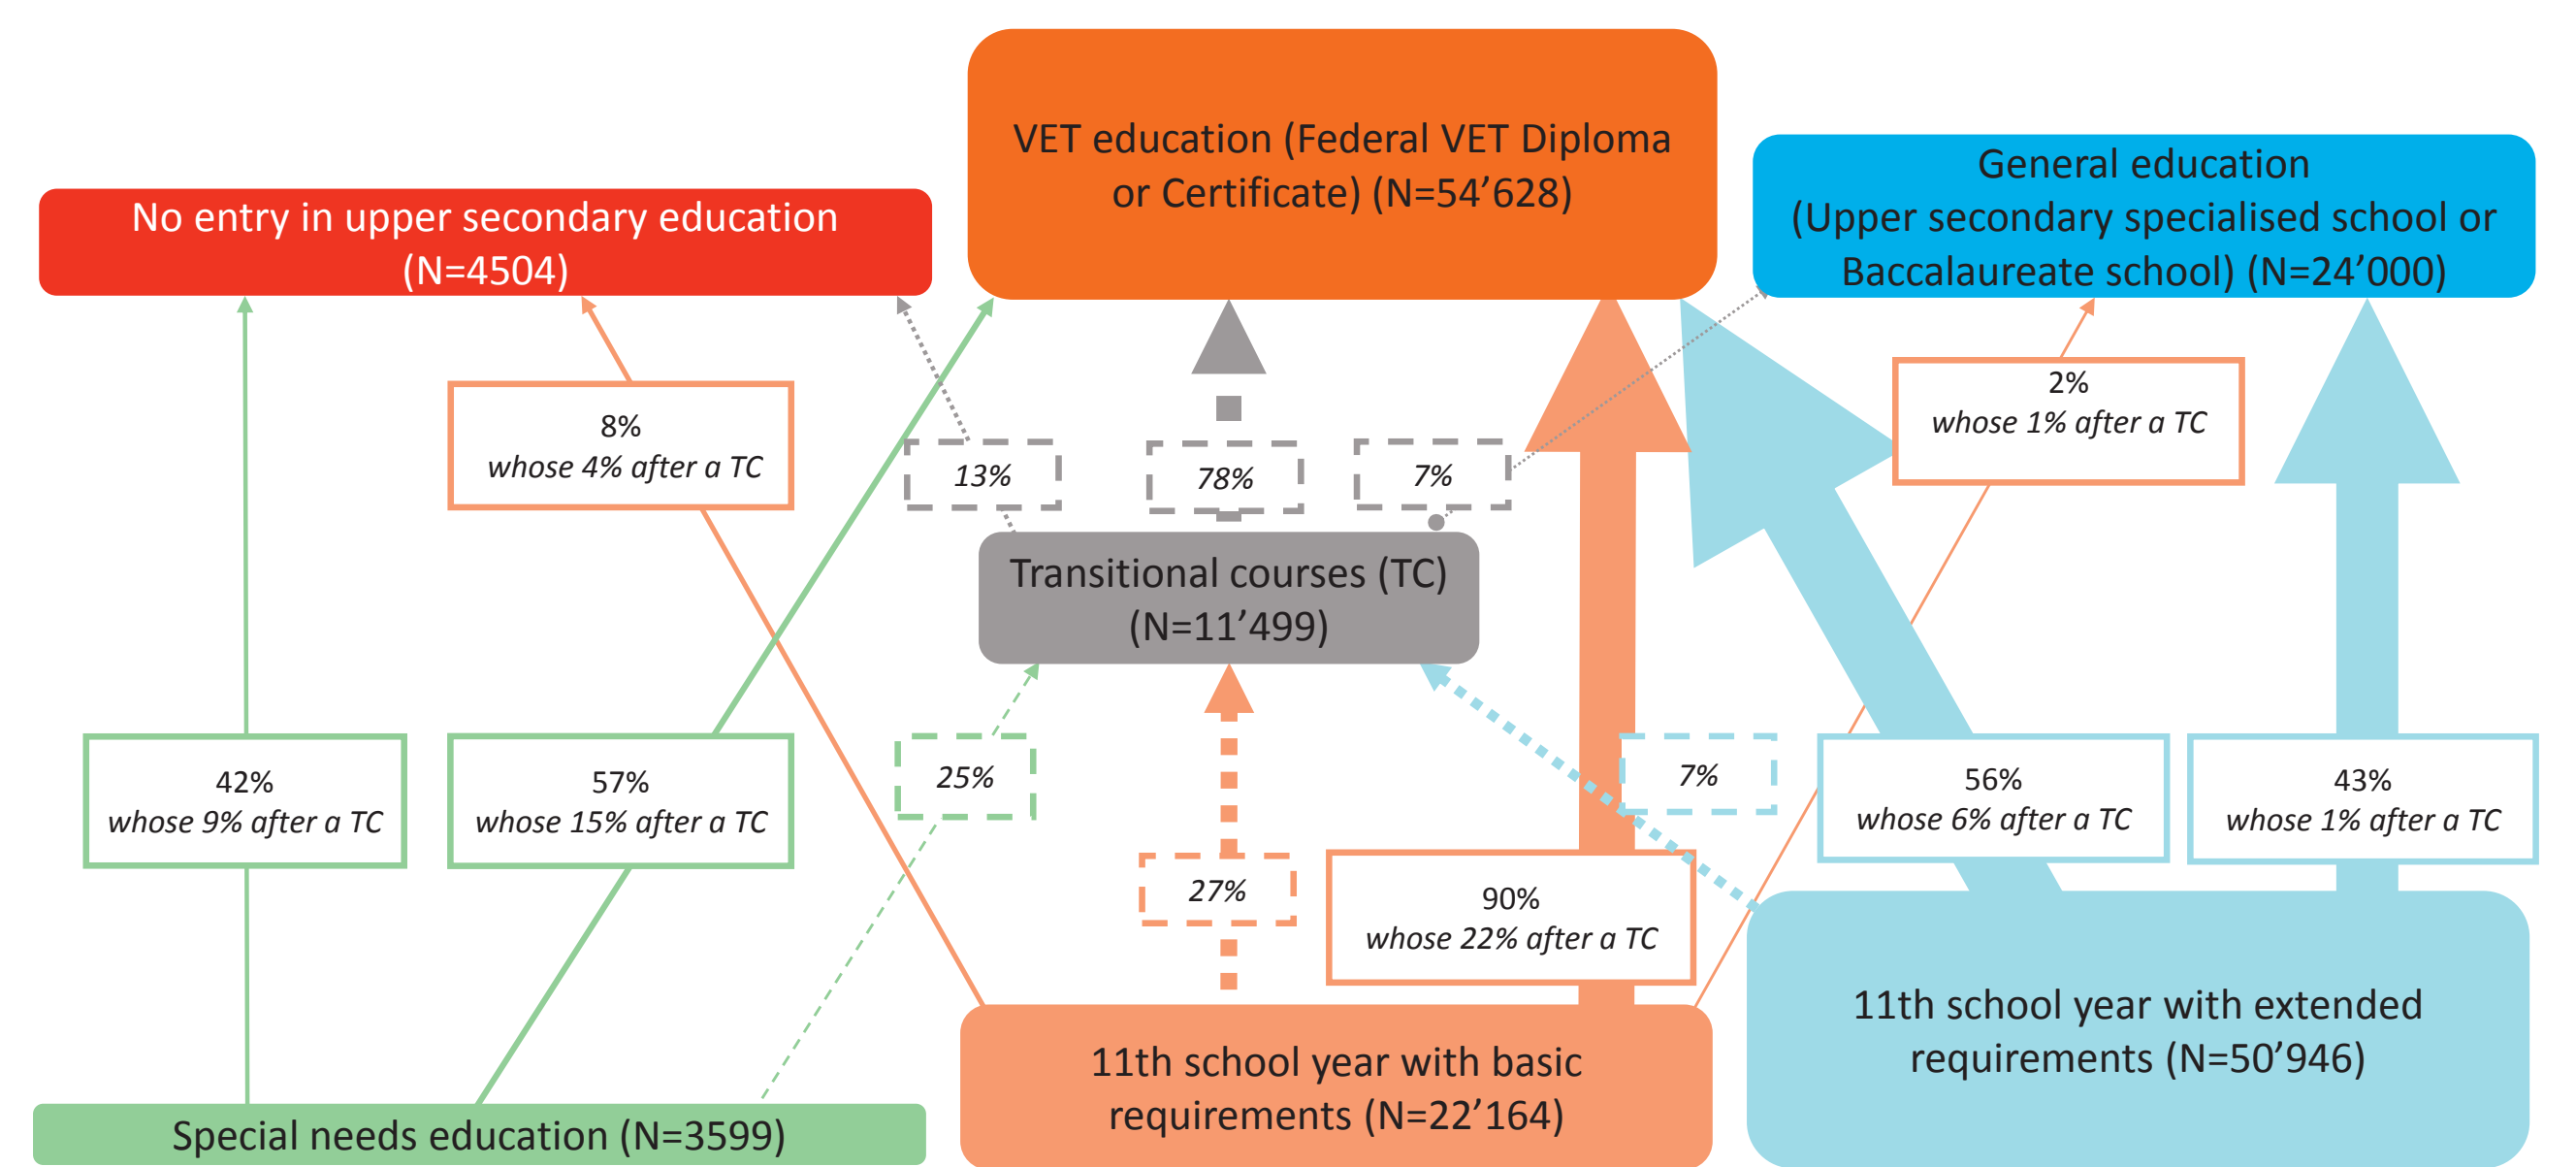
No entry in upper secondary education (N=4504)

VET education (Federal VET Diploma or Certificate) (N=54’628)

General education (Upper secondary specialised school or Baccalaureate school) (N=24’000)

8%
whose 4% after a TC

13%

78%

7%

2%
whose 1% after a TC

Transitional courses (TC) (N=11’499)

42%
whose 9% after a TC

57%
whose 15% after a TC

25%

7%

56%
whose 6% after a TC

43%
whose 1% after a TC

27%

90%
whose 22% after a TC

11th school year with extended requirements (N=50’946)

Special needs education (N=3599)

11th school year with basic requirements (N=22’164)